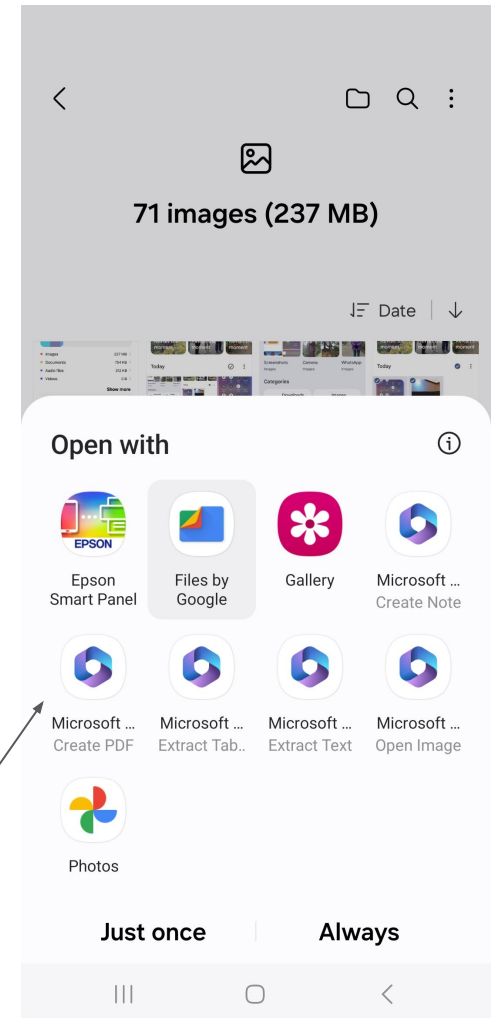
71 images (237 MB)

Date

Open with

EPSON

Epson Smart Panel

Files by Google

Gallery

Microsoft ...
Create Note

Microsoft ...
Create PDF

Microsoft ...
Extract Tab..

Microsoft ...
Extract Text

Microsoft ...
Open Image

Photos

Just once

Always